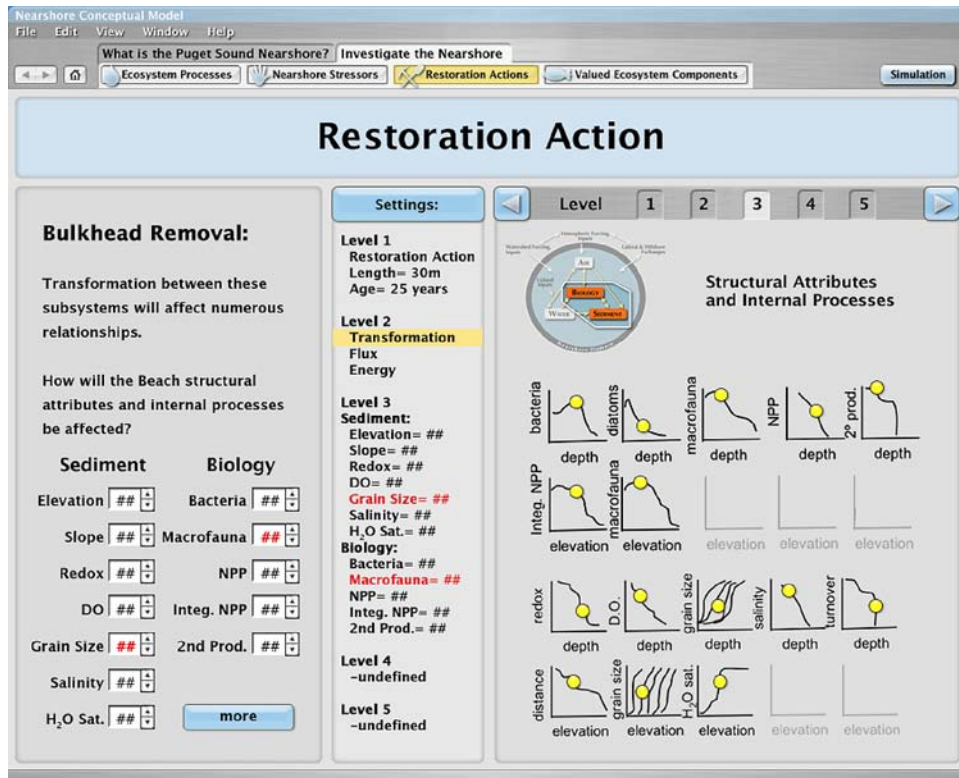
Nearshore Conceptual Model
File Edit View Window Help
What is the Puget Sound Nearshore? Investigate the Nearshore
Ecosystem Processes Nearshore Stressors Restoration Actions Valued Ecosystem Components Simulation

Restoration Action

Bulkhead Removal:

Transformation between these subsystems will affect numerous relationships.

How will the Beach structural attributes and internal processes be affected?

| Sediment | | Biology | |
|---|---|---|---|
| Elevation | ## | Bacteria | ## |
| Slope | ## | Macrofauna | ## |
| Redox | ## | NPP | ## |
| DO | ## | Integ. NPP | ## |
| Grain Size | ## | 2nd Prod. | ## |
| Salinity | ## | | |
| $H_2O$ Sat. | ## | | |

more

Settings:

Level 1
Restoration Action
Length= 30m
Age= 25 years

Level 2
Transformation
Flux
Energy

Level 3
Sediment:
Elevation= ##
Slope= ##
Redox= ##
DO= ##
Grain Size= ##
Salinity= ##
$H_2O$ Sat.= ##
Biology:
Bacteria= ##
Macrofauna= ##
NPP= ##
Integ. NPP= ##
2nd Prod.= ##

Level 4
-undefined

Level 5
-undefined

Level 1 2 3 4 5

Air Biology Sediment Water

Structural Attributes and Internal Processes

bacteria depth diatoms depth macrofauna depth NPP depth 2° prod. depth
Integ. NPP elevation macrofauna elevation elevation elevation elevation
redox depth D.O. depth grain size depth salinity depth turnover depth
distance elevation grain size elevation $H_2O$ sat. elevation elevation elevation